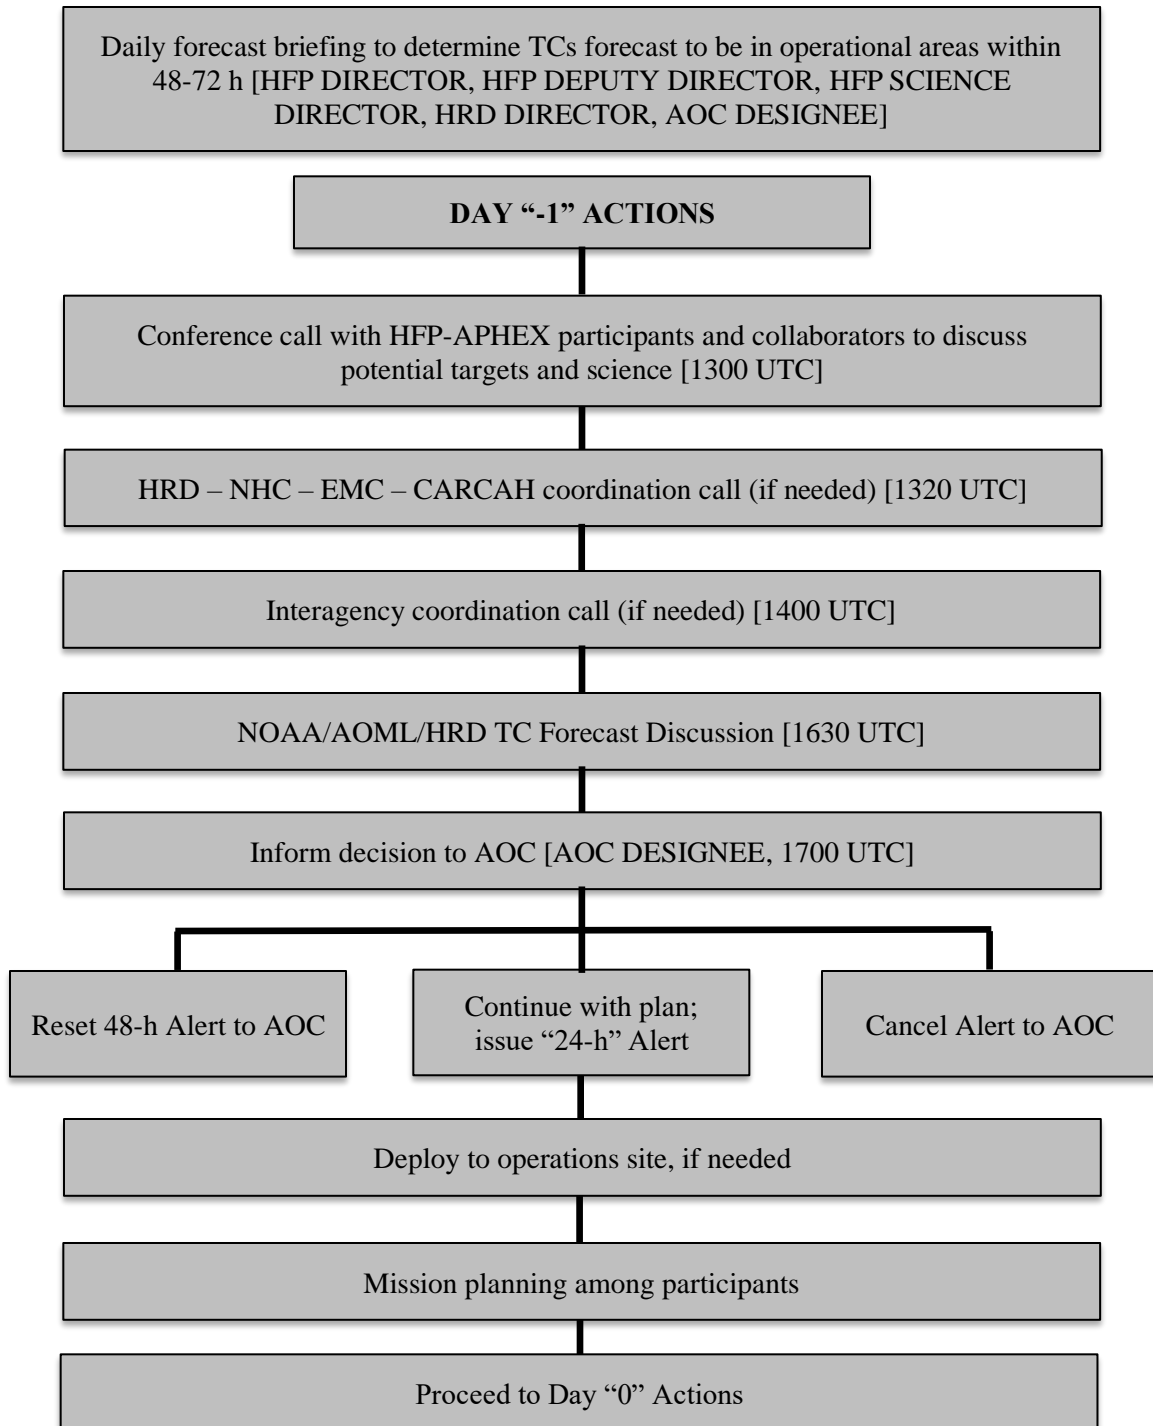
Daily forecast briefing to determine TCs forecast to be in operational areas within 48-72 h [HFP DIRECTOR, HFP DEPUTY DIRECTOR, HFP SCIENCE DIRECTOR, HRD DIRECTOR, AOC DESIGNEE]

**DAY "-1" ACTIONS**

Conference call with HFP-APHEX participants and collaborators to discuss potential targets and science [1300 UTC]

HRD – NHC – EMC – CARCAH coordination call (if needed) [1320 UTC]

Interagency coordination call (if needed) [1400 UTC]

NOAA/AOML/HRD TC Forecast Discussion [1630 UTC]

Inform decision to AOC [AOC DESIGNEE, 1700 UTC]

Reset 48-h Alert to AOC

Continue with plan; issue "24-h" Alert

Cancel Alert to AOC

Deploy to operations site, if needed

Mission planning among participants

Proceed to Day "0" Actions